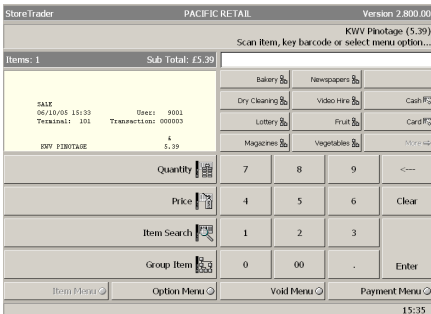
StoreTrader PACIFIC RETAIL Version 2.800.00

KWV Pinotage (5.39)
Scan item, key barcode or select menu option...

Items: 1 Sub Total: £5.39

SALE
06/10/05 15:33 User: 9001
Terminal: 101 Transaction: 000003

£
KWV PINOTAGE 5.39

Bakery
Newspapers
Dry Cleaning
Video Hire
Cash
Lottery
Fruit
Card
Magazines
Vegetables
More

Quantity
7
8
9
<---

Price
4
5
6
Clear

Item Search
1
2
3

Group Item
0
00
.
Enter

Item Menu
Option Menu
Void Menu
Payment Menu

15:35